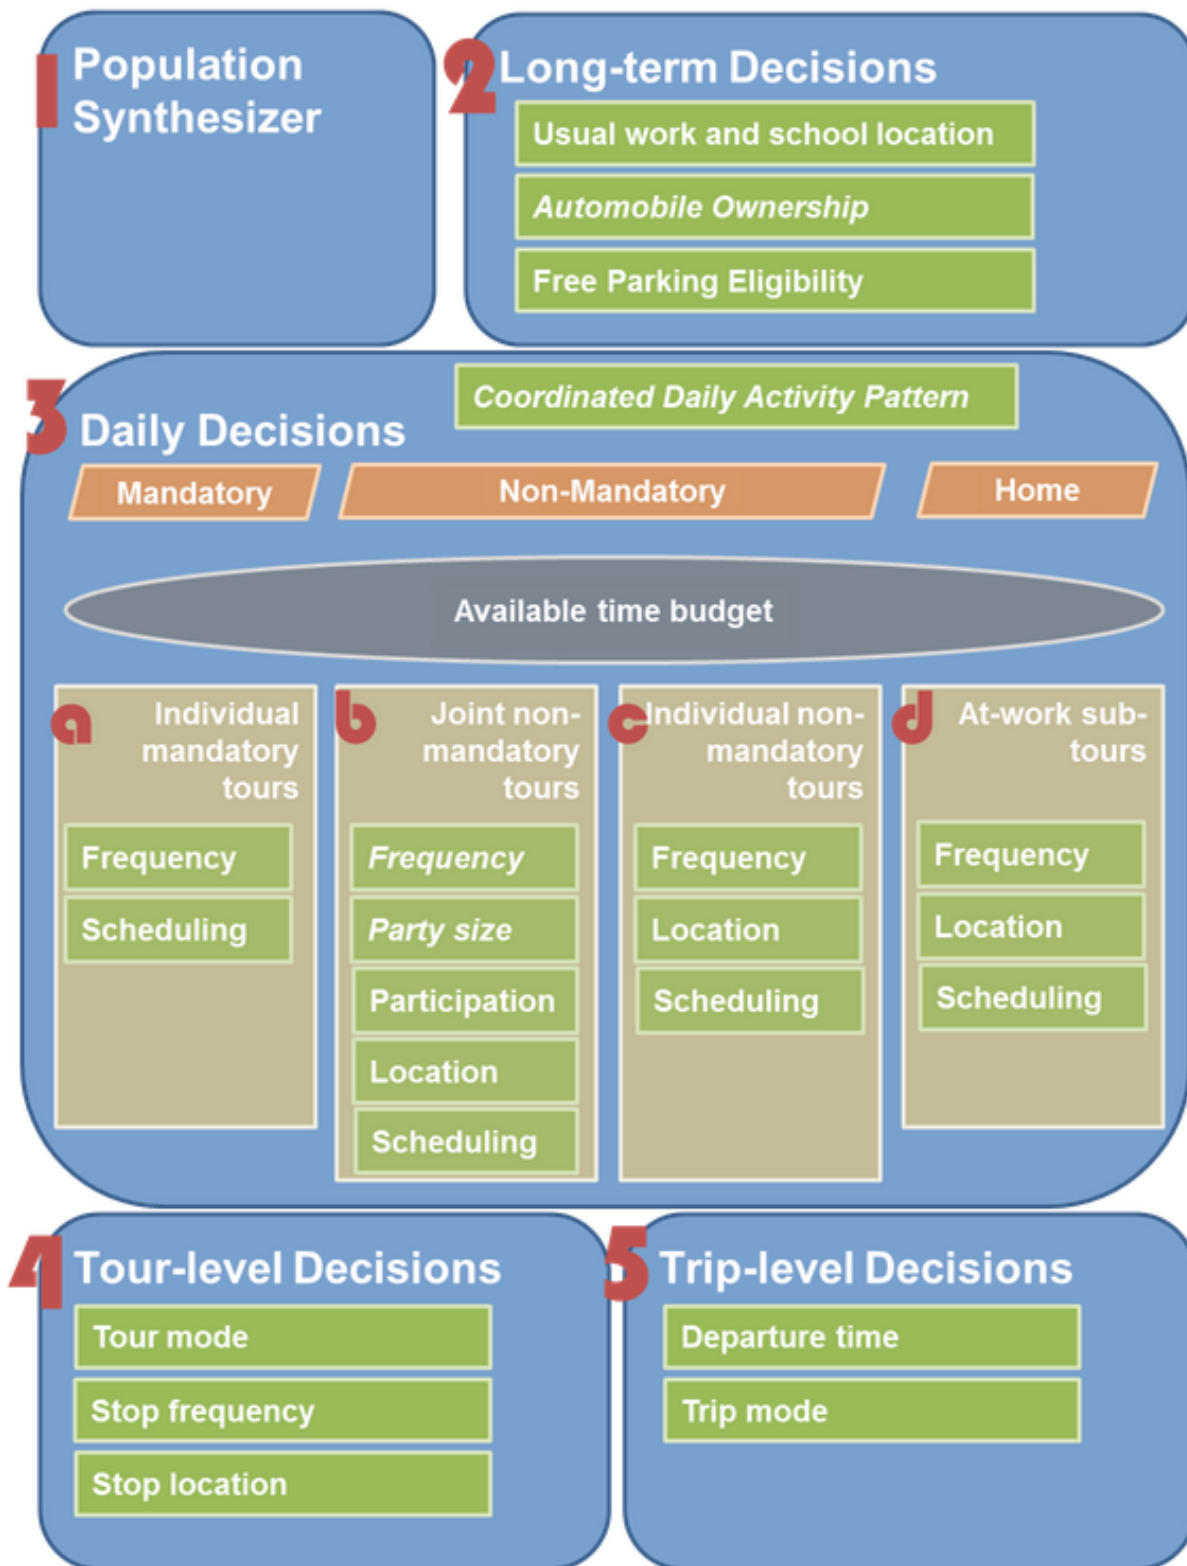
1 Population Synthesizer

2 Long-term Decisions

Usual work and school location

Automobile Ownership

Free Parking Eligibility

3 Daily Decisions

Coordinated Daily Activity Pattern

Mandatory

Non-Mandatory

Home

Available time budget

a Individual mandatory tours

Frequency

Scheduling

b Joint non-mandatory tours

Frequency

Party size

Participation

Location

Scheduling

c Individual non-mandatory tours

Frequency

Location

Scheduling

d At-work sub-tours

Frequency

Location

Scheduling

4 Tour-level Decisions

Tour mode

Stop frequency

Stop location

5 Trip-level Decisions

Departure time

Trip mode